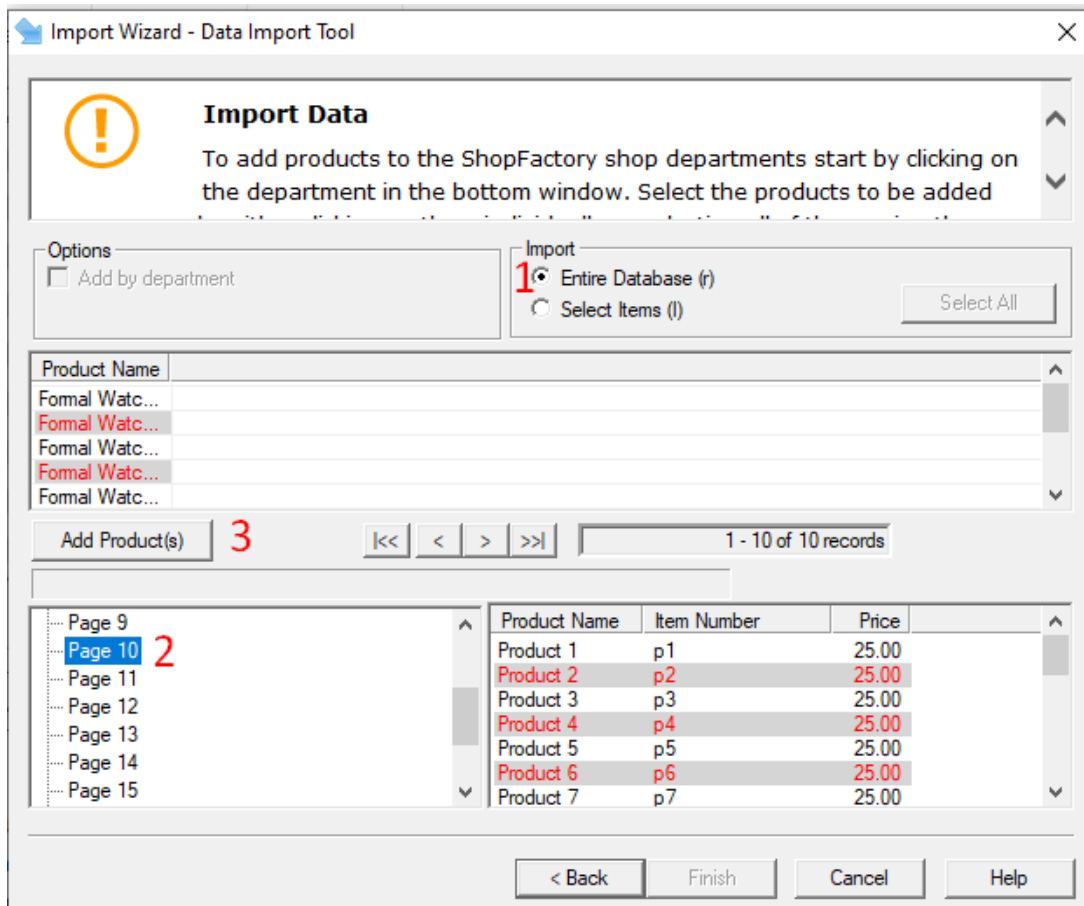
Import Wizard - Data Import Tool

Import Data

To add products to the ShopFactory shop departments start by clicking on the department in the bottom window. Select the products to be added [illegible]

Options
Add by department

Import
1
Entire Database (r)
Select Items (I)
Select All

| Product Name |
|---|
| Formal Watc... |
| Formal Watc... |
| Formal Watc... |
| Formal Watc... |
| Formal Watc... |

Add Product(s) 3

|<< < > >>|

1 - 10 of 10 records

Page 9
Page 10 2
Page 11
Page 12
Page 13
Page 14
Page 15

| Product Name | Item Number | Price |
|---|---|---|
| Product 1 | p1 | 25.00 |
| Product 2 | p2 | 25.00 |
| Product 3 | p3 | 25.00 |
| Product 4 | p4 | 25.00 |
| Product 5 | p5 | 25.00 |
| Product 6 | p6 | 25.00 |
| Product 7 | p7 | 25.00 |

< Back
Finish
Cancel
Help